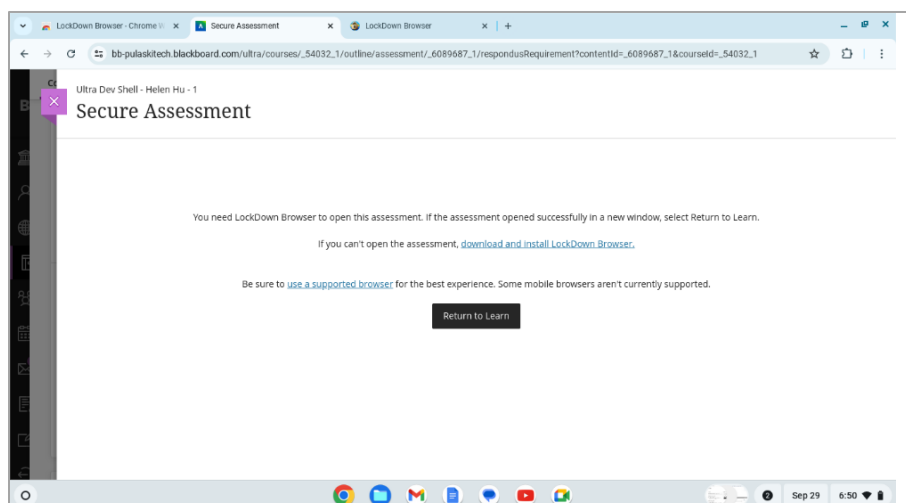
LockDown Browser - Chrome W ×
Secure Assessment ×
LockDown Browser ×
+

bb-pulaskitech.blackboard.com/ultra/courses/_54032_1/outline/assessment/_6089687_1/respondusRequirement?contentId=_6089687_1&courseId=_54032_1

Ultra Dev Shell - Helen Hu - 1
Secure Assessment

You need LockDown Browser to open this assessment. If the assessment opened successfully in a new window, select Return to Learn.

If you can't open the assessment, download and install LockDown Browser.

Be sure to use a supported browser for the best experience. Some mobile browsers aren't currently supported.

Return to Learn

Sep 29 6:50